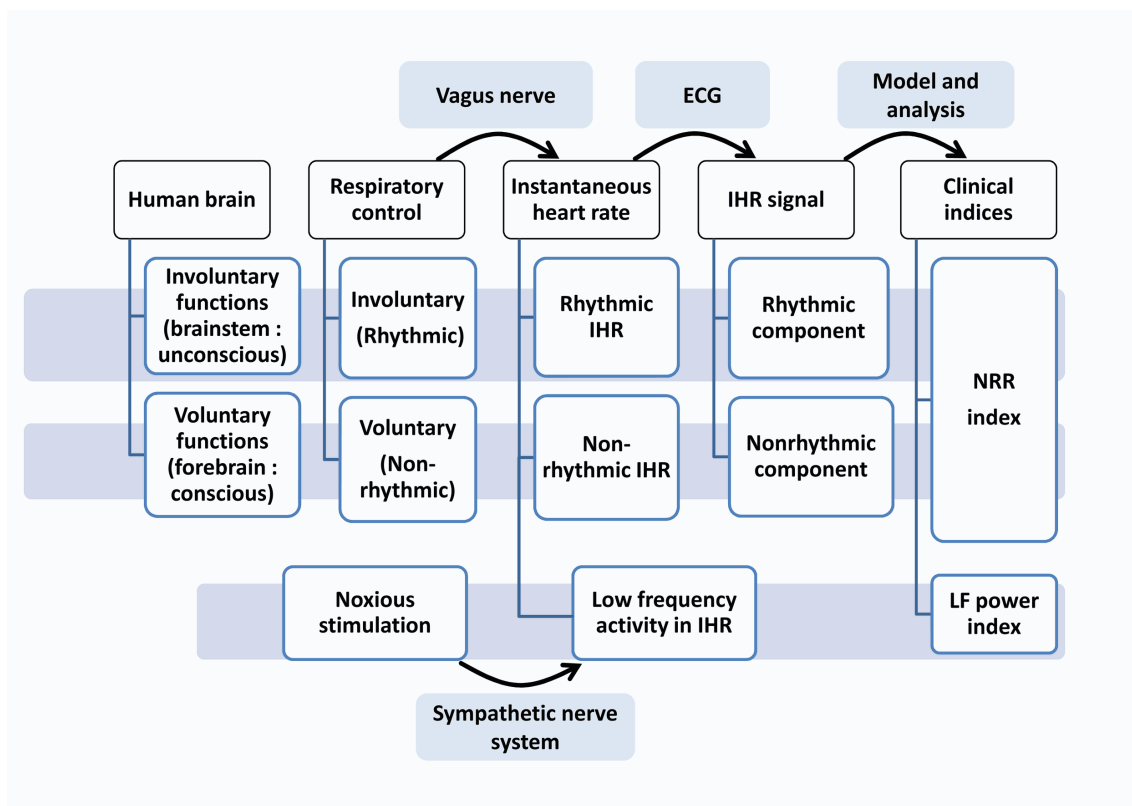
Vagus nerve

ECG

Model and analysis

Human brain

Respiratory control

Instantaneous heart rate

IHR signal

Clinical indices

Involuntary functions (brainstem : unconscious)

Involuntary (Rhythmic)

Rhythmic IHR

Rhythmic component

NRR index

Voluntary functions (forebrain : conscious)

Voluntary (Non-rhythmic)

Non-rhythmic IHR

Nonrhythmic component

Noxious stimulation

Low frequency activity in IHR

LF power index

Sympathetic nerve system